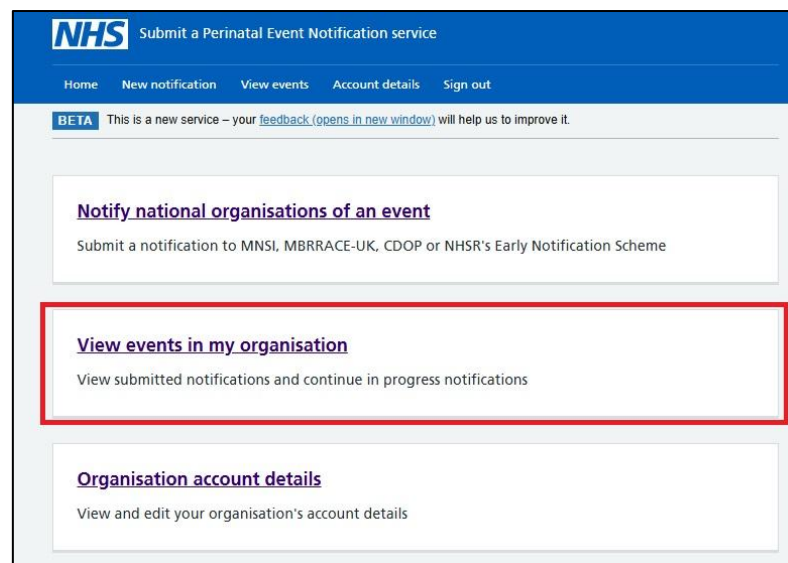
NHS Submit a Perinatal Event Notification service

Home New notification View events Account details Sign out

BETA This is a new service – your feedback (opens in new window) will help us to improve it.

Notify national organisations of an event

Submit a notification to MNSI, MBRRACE-UK, CDOP or NHSR's Early Notification Scheme

View events in my organisation

View submitted notifications and continue in progress notifications

Organisation account details

View and edit your organisation's account details